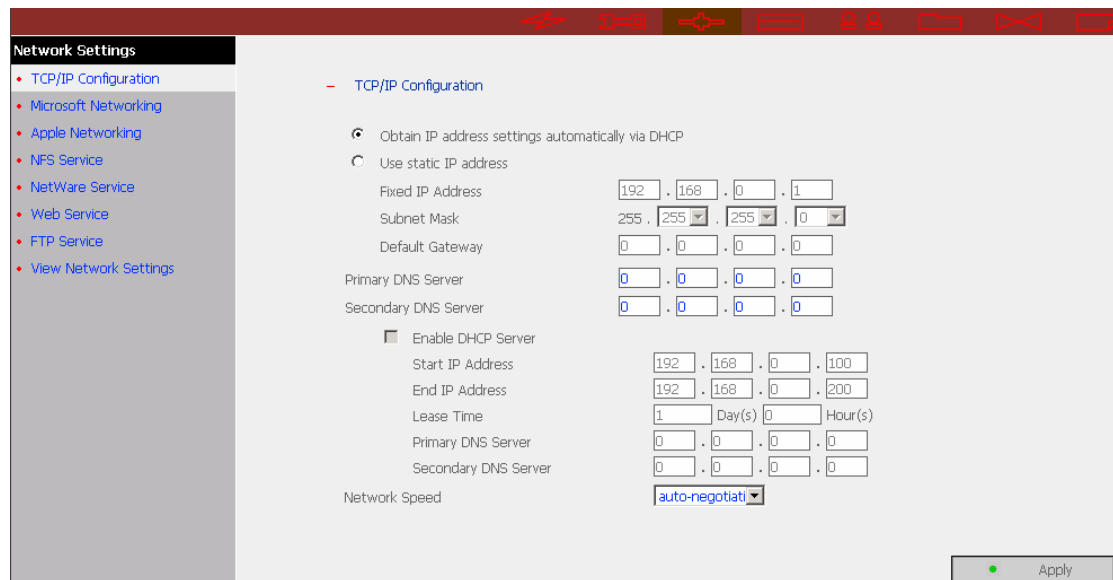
Network Settings
• TCP/IP Configuration
• Microsoft Networking
• Apple Networking
• NFS Service
• NetWare Service
• Web Service
• FTP Service
• View Network Settings

– TCP/IP Configuration

Obtain IP address settings automatically via DHCP

Use static IP address

Fixed IP Address 192 . 168 . 0 . 1

Subnet Mask 255 . 255 . 255 . 0

Default Gateway 0 . 0 . 0 . 0

Primary DNS Server 0 . 0 . 0 . 0

Secondary DNS Server 0 . 0 . 0 . 0

Enable DHCP Server

Start IP Address 192 . 168 . 0 . 100

End IP Address 192 . 168 . 0 . 200

Lease Time 1 Day(s) 0 Hour(s)

Primary DNS Server 0 . 0 . 0 . 0

Secondary DNS Server 0 . 0 . 0 . 0

Network Speed auto-negotiati

Apply